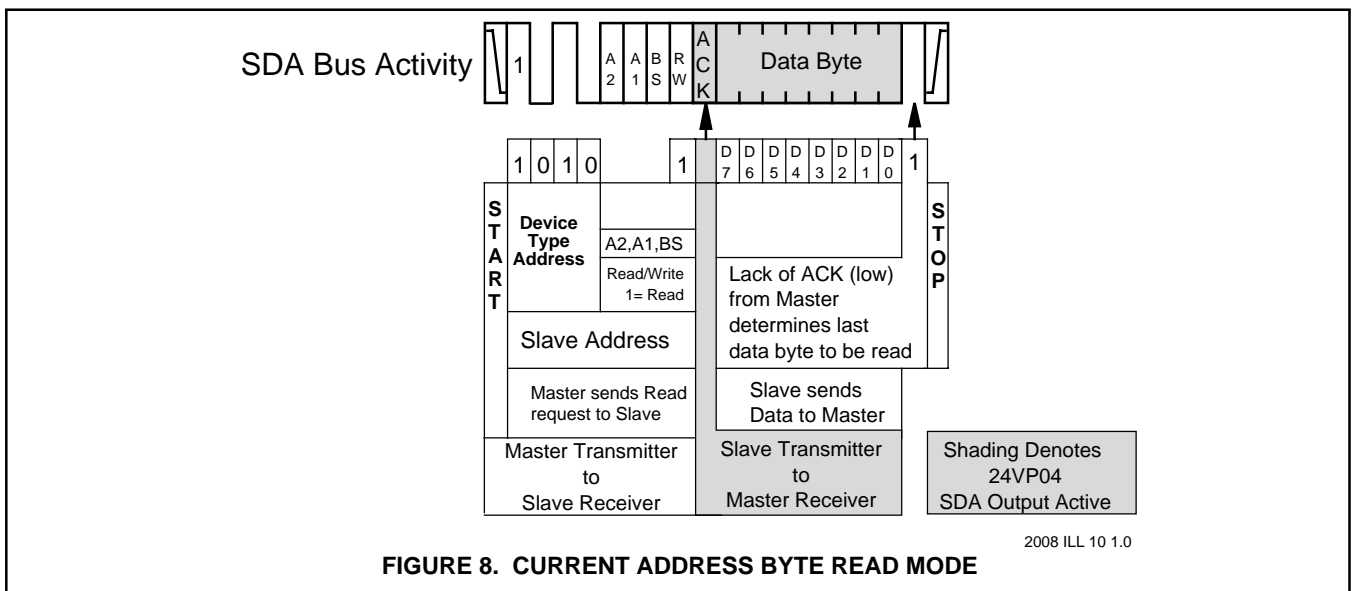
SDA Bus Activity

1

A 2

A 1

B S

R W

A C K

Data Byte

1 0 1 0

1

D 7

D 6

D 5

D 4

D 3

D 2

D 1

D 0

1

S T A R T

Device Type Address

A2,A1,BS

Read/Write 1= Read

Slave Address

Master sends Read request to Slave

Lack of ACK (low) from Master determines last data byte to be read

S T O P

Slave sends Data to Master

Master Transmitter to Slave Receiver

Slave Transmitter to Master Receiver

Shading Denotes 24VP04 SDA Output Active

2008 ILL 10 1.0

FIGURE 8. CURRENT ADDRESS BYTE READ MODE